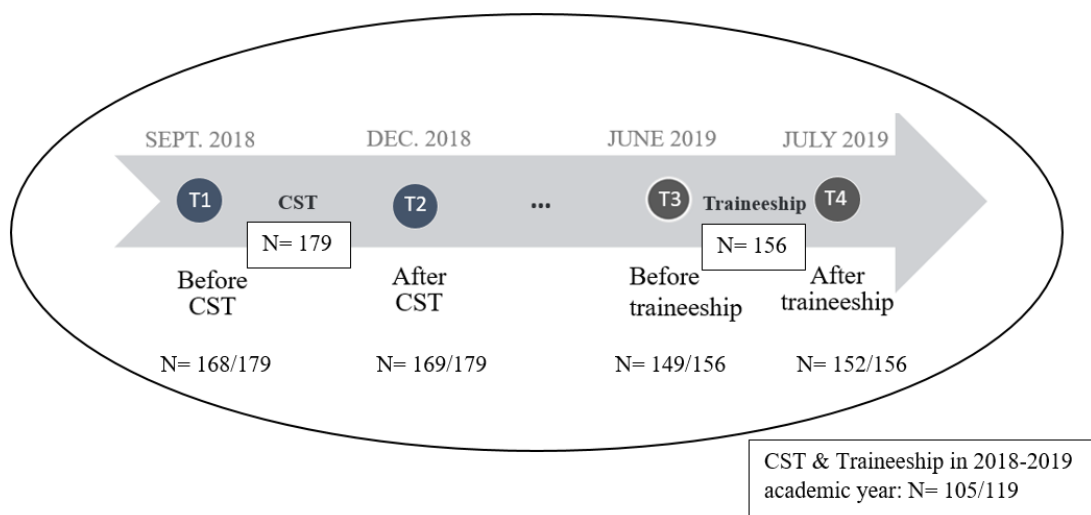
SEPT. 2018

DEC. 2018

JUNE 2019

JULY 2019

T1

CST

T2

...

T3

Traineeship

T4

N= 179

N= 156

Before CST

After CST

Before traineeship

After traineeship

N= 168/179

N= 169/179

N= 149/156

N= 152/156

CST & Traineeship in 2018-2019 academic year: N= 105/119